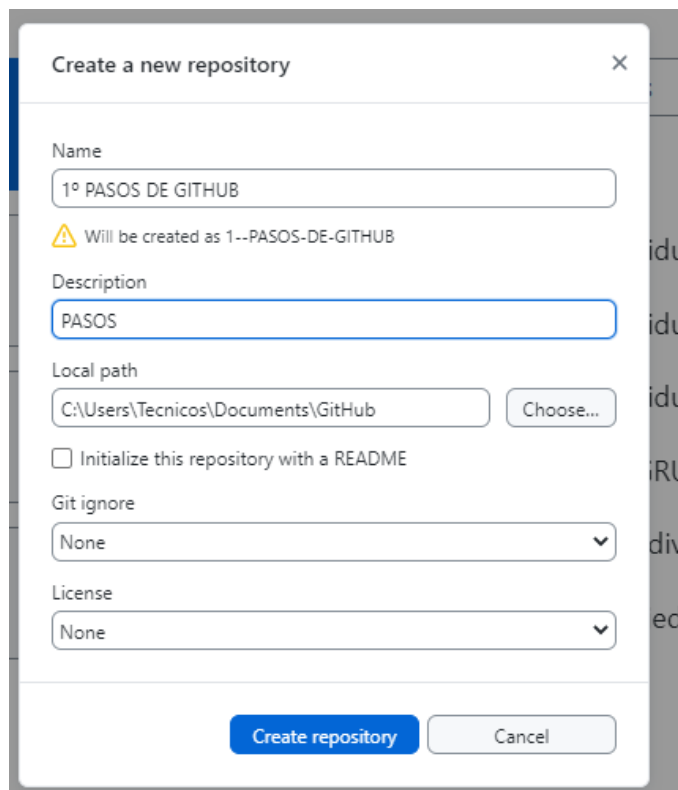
Create a new repository
×

Name
1º PASOS DE GITHUB
Will be created as 1--PASOS-DE-GITHUB

Description
PASOS

Local path
C:\Users\Tecnicos\Documents\GitHub
Choose...

Initialize this repository with a README

Git ignore
None

License
None

Create repository
Cancel